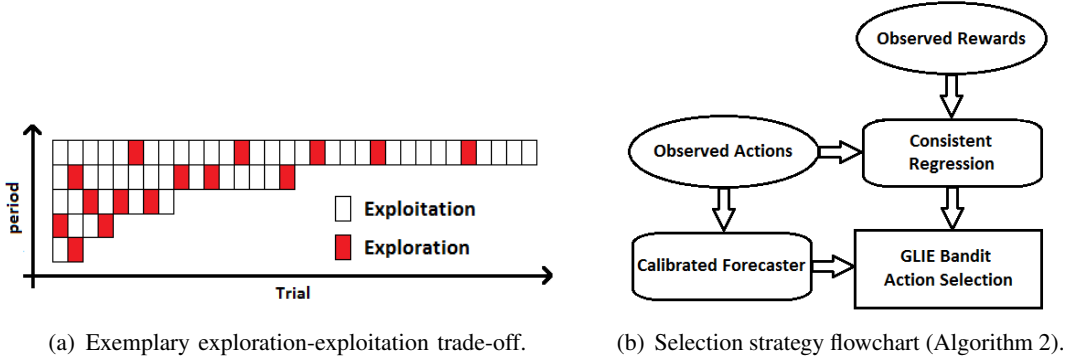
period

Exploitation

Exploration

Trial

(a) Exemplary exploration-exploitation trade-off.

Observed Rewards

Observed Actions

Consistent Regression

Calibrated Forecaster

GLIE Bandit Action Selection

(b) Selection strategy flowchart (Algorithm 2).